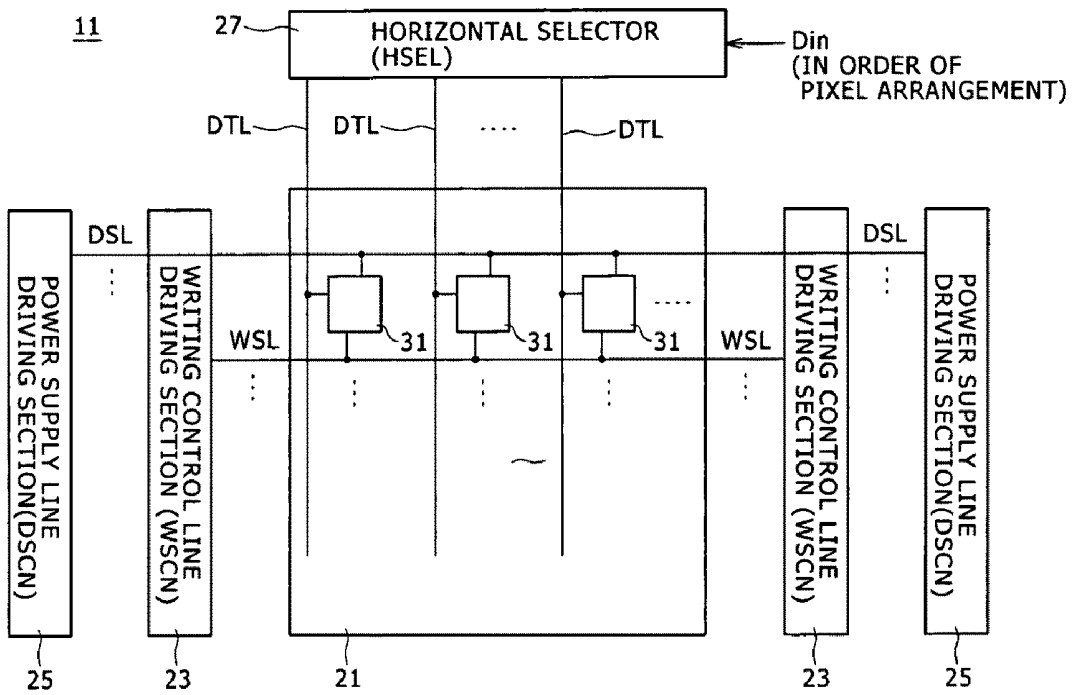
11

27

HORIZONTAL SELECTOR (HSEL)

Din (IN ORDER OF PIXEL ARRANGEMENT)

DTL DTL .... DTL

DSL

POWER SUPPLY LINE DRIVING SECTION(DSCN)

WRITING CONTROL LINE DRIVING SECTION (WSCN)

WSL

31 31 31

....

WSL

DSL

WRITING CONTROL LINE DRIVING SECTION (WSCN)

POWER SUPPLY LINE DRIVING SECTION(DSCN)

25 23 21 23 25